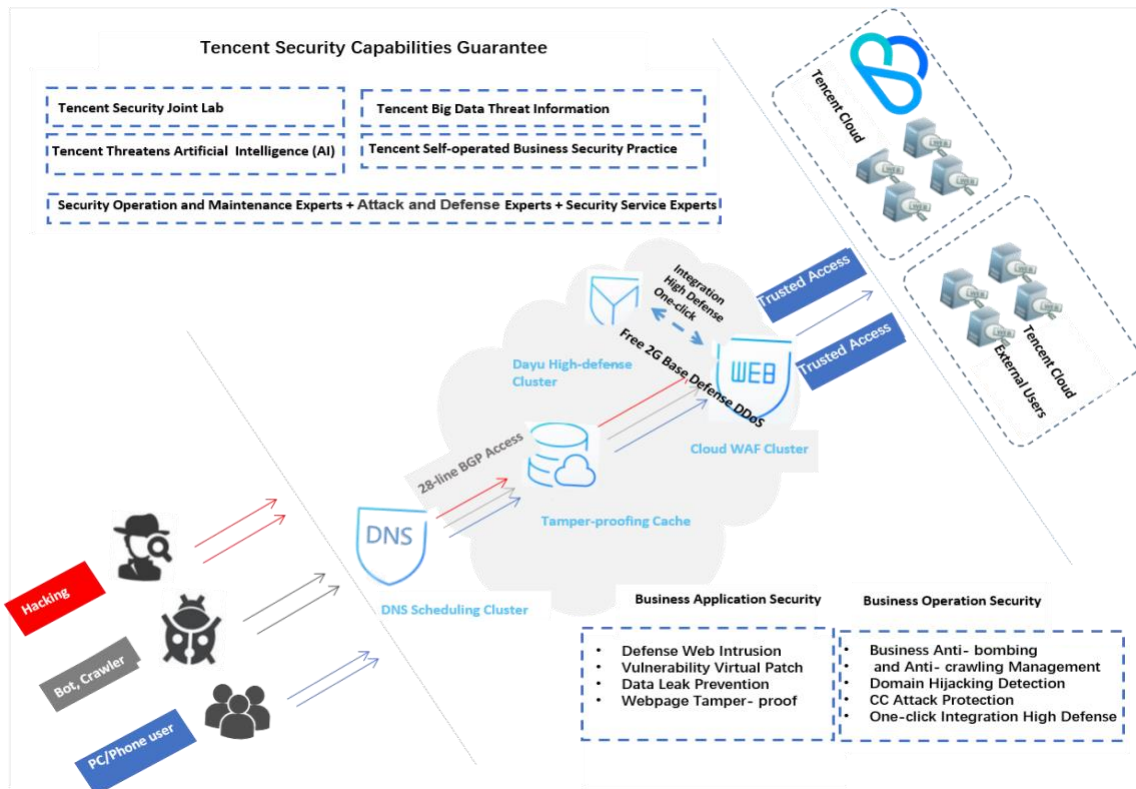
Tencent Security Capabilities Guarantee

Tencent Security Joint Lab

Tencent Big Data Threat Information

Tencent Threatens Artificial Intelligence (AI)

Tencent Self-operated Business Security Practice

Security Operation and Maintenance Experts + Attack and Defense Experts + Security Service Experts

Tencent Cloud

Integration High Defense One-click

Trusted Access

Trusted Access

Free 2G Base Defense DDoS

WEB

Dayu High-defense Cluster

Cloud WAF Cluster

Tencent Cloud

External Users

28-line BGP Access

Tamper-proofing Cache

DNS

DNS Scheduling Cluster

Hacking

Bot, Crawler

PC/Phone user

Business Application Security

- Defense Web Intrusion
- Vulnerability Virtual Patch
- Data Leak Prevention
- Webpage Tamper- proof

Business Operation Security

- Business Anti- bombing and Anti- crawling Management
- Domain Hijacking Detection
- CC Attack Protection
- One-click Integration High Defense